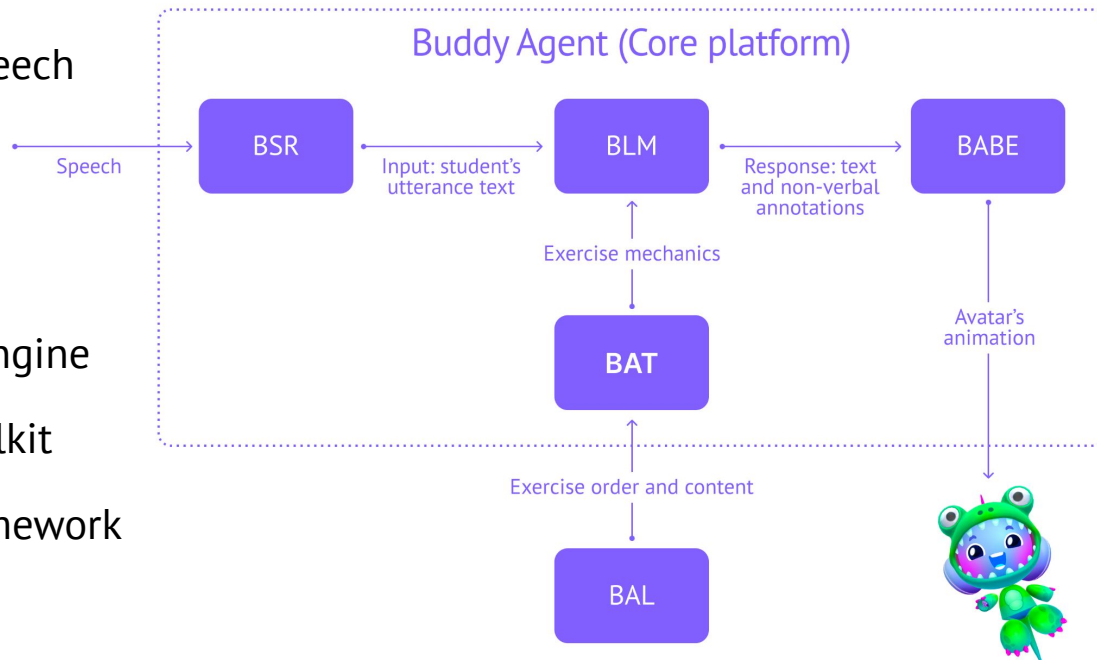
eech

ngine

lkit

nework

Buddy Agent (Core platform)

Speech

BSR

Input: student's utterance text

BLM

Response: text and non-verbal annotations

BABE

Exercise mechanics

BAT

Avatar's animation

Exercise order and content

BAL